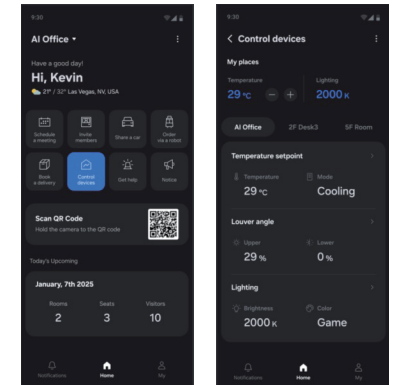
9:30

AI Office ▾

Have a good day!

Hi, Kevin

21° / 32° Las Vegas, NV, USA

Schedule a meeting

Invite members

Share a car

Order via a robot

Book a delivery

Control devices

Get help

Notice

Scan QR Code

Hold the camera to the QR code

Today's Upcoming

January, 7th 2025

Rooms
2

Seats
3

Visitors
10

Notifications

Home

My

9:30

< Control devices

My places

Temperature
29 °C

Lighting
2000 K

AI Office

2F Desk3

5F Room

Temperature setpoint

Temperature
29 °C

Mode
Cooling

Louver angle

Upper
29 %

Lower
0 %

Lighting

Brightness
2000 K

Color
Game

Notifications

Home

My